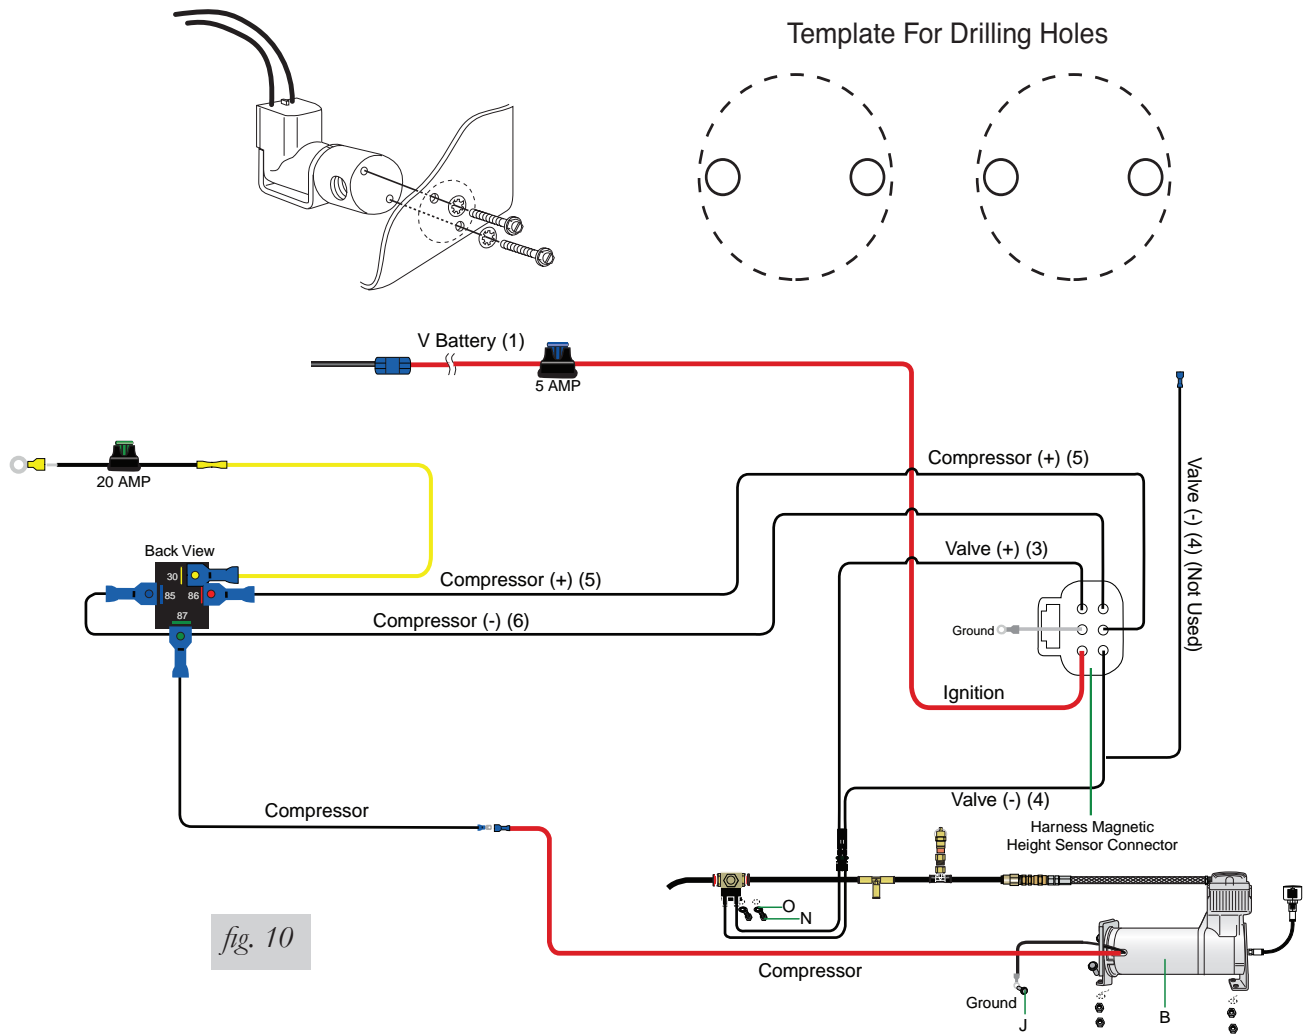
Template For Drilling Holes

V Battery (1)

5 AMP

20 AMP

Compressor (+) (5)

Valve (-) (4) (Not Used)

Back View

30

85

86

87

Valve (+) (3)

Compressor (+) (5)

Compressor (-) (6)

Ground

Ignition

Valve (-) (4)

Compressor

Harness Magnetic Height Sensor Connector

O

N

fig. 10

Compressor

Ground

J

B